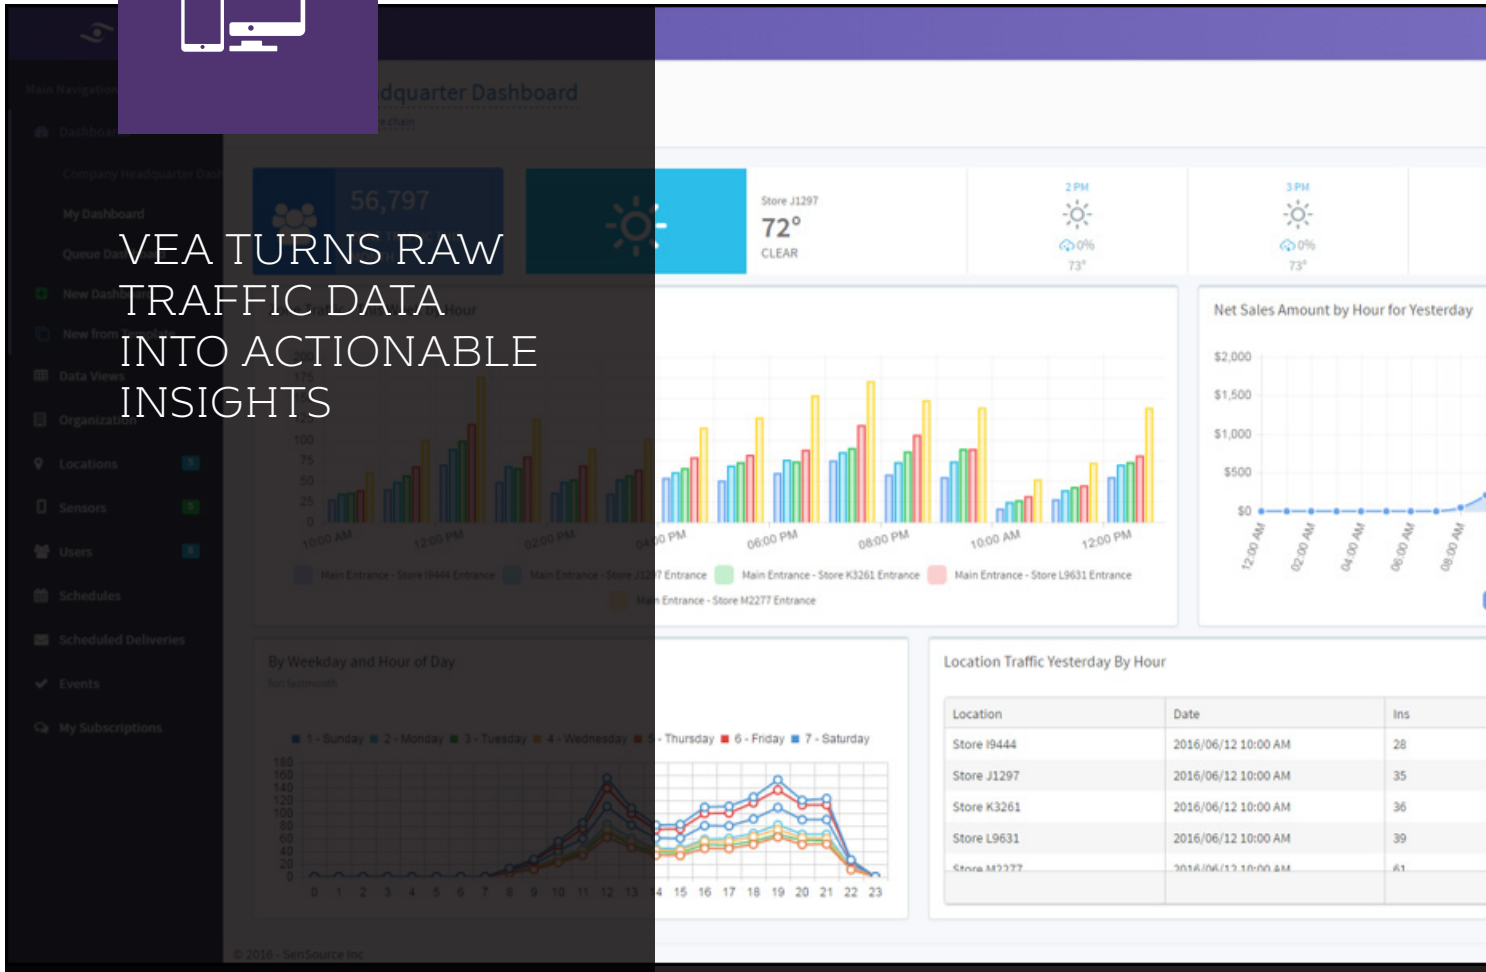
VEA TURNS RAW TRAFFIC DATA INTO ACTIONABLE INSIGHTS

Main Navigation

Dashboard

Company Headquarter Dash

My Dashboard

Queue Dash

New Dash

New from Template

Data Views

Organization

Locations

Sensors

Users

Schedules

Scheduled Deliveries

Events

My Subscriptions

dquarter Dashboard

56,797

Store J1297
72°
CLEAR

2 PM
0%
73°

3 PM
0%
73°

10:00 AM 12:00 PM 02:00 PM 04:00 PM 06:00 PM 08:00 PM 10:00 AM 12:00 PM

Main Entrance - Store I9444 Entrance
Main Entrance - Store J1297 Entrance
Main Entrance - Store K3261 Entrance
Main Entrance - Store L9631 Entrance
Main Entrance - Store M2277 Entrance

Net Sales Amount by Hour for Yesterday

$2,000
$1,500
$1,000
$500
$0

12:00 AM 02:00 AM 04:00 AM 06:00 AM 08:00 AM

By Weekday and Hour of Day

1 - Sunday 2 - Monday 3 - Tuesday 4 - Wednesday 5 - Thursday 6 - Friday 7 - Saturday

180 160 140 120 100 80 60 40 20 0

0 1 2 3 4 5 6 7 8 9 10 11 12 13 14 15 16 17 18 19 20 21 22 23

Location Traffic Yesterday By Hour

| Location | Date | Ins |
|---|---|---|
| Store I9444 | 2016/06/12 10:00 AM | 28 |
| Store J1297 | 2016/06/12 10:00 AM | 35 |
| Store K3261 | 2016/06/12 10:00 AM | 36 |
| Store L9631 | 2016/06/12 10:00 AM | 39 |
| Store M2277 | 2016/06/12 10:00 AM | 61 |

© 2016 - SenSource Inc